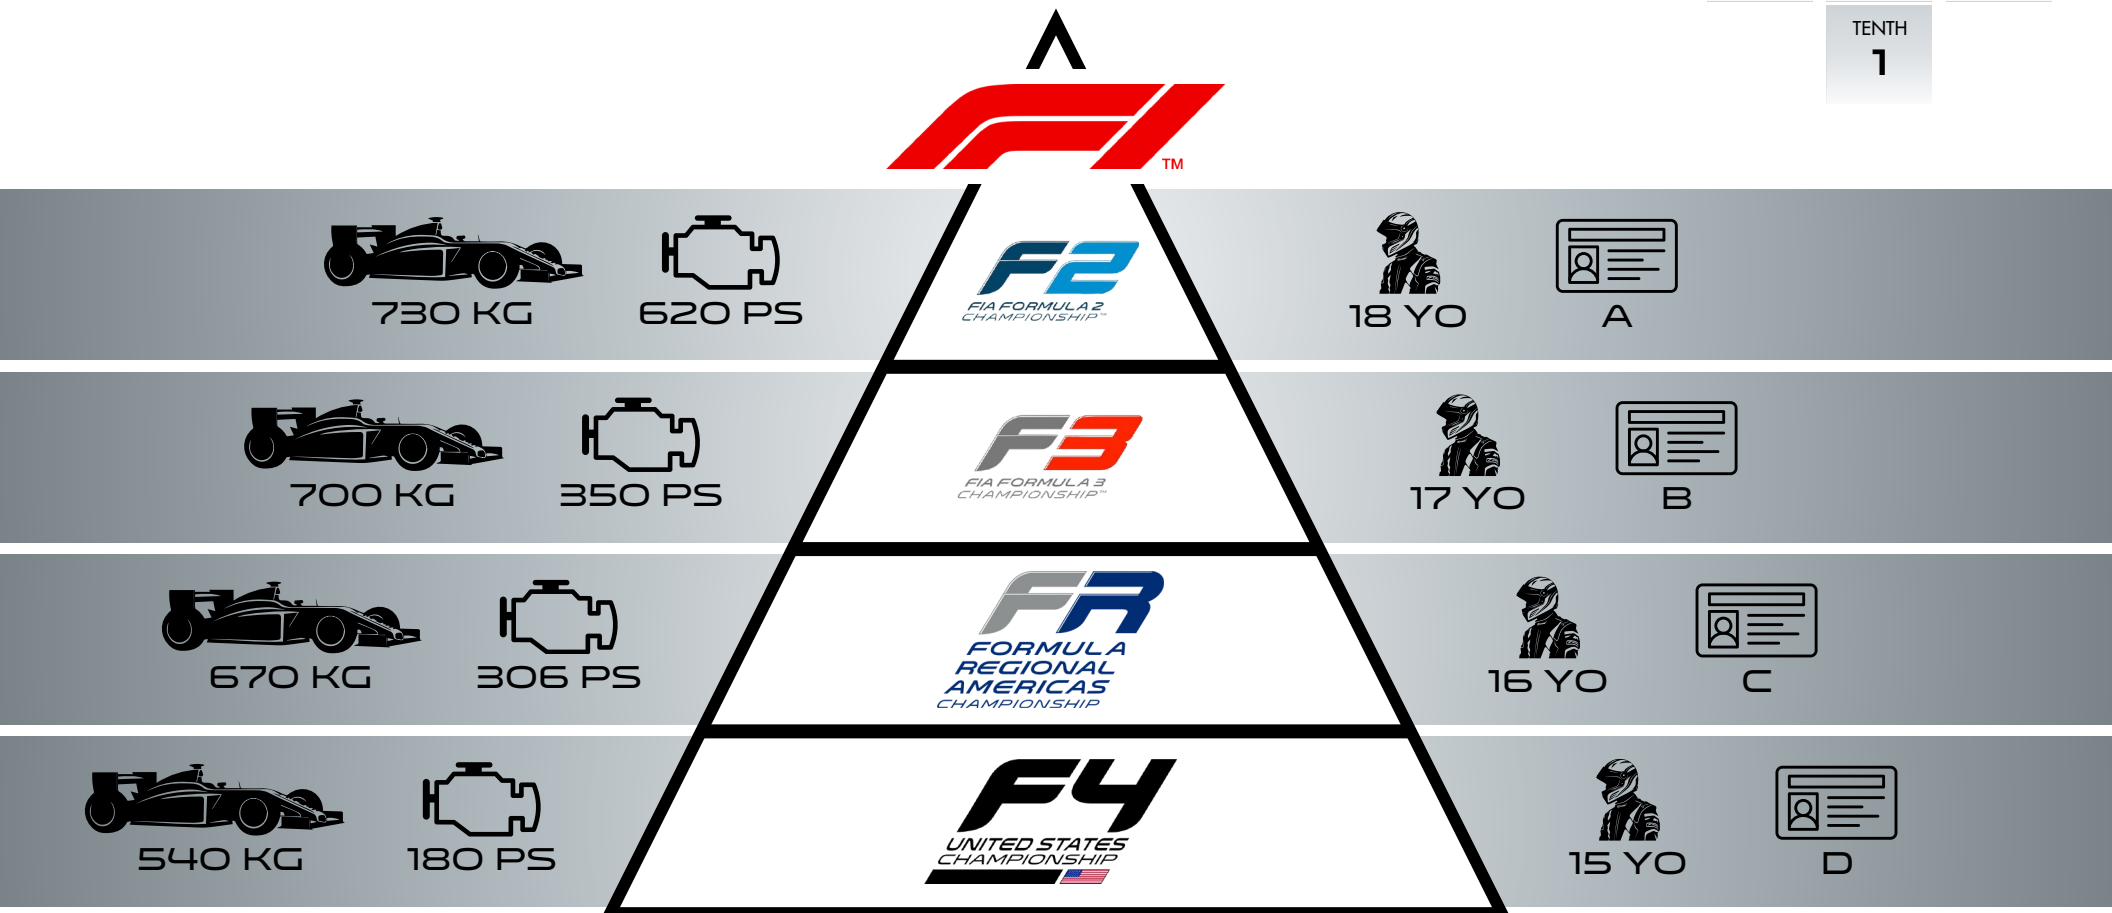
TENTH
1

F1 TM

730 KG
620 PS
F2
FIA FORMULA 2 CHAMPIONSHIP™
18 YO
A

700 KG
350 PS
F3
FIA FORMULA 3 CHAMPIONSHIP™
17 YO
B

670 KG
306 PS
FR
FORMULA REGIONAL AMERICAS CHAMPIONSHIP
16 YO
C

540 KG
180 PS
F4
UNITED STATES CHAMPIONSHIP
15 YO
D